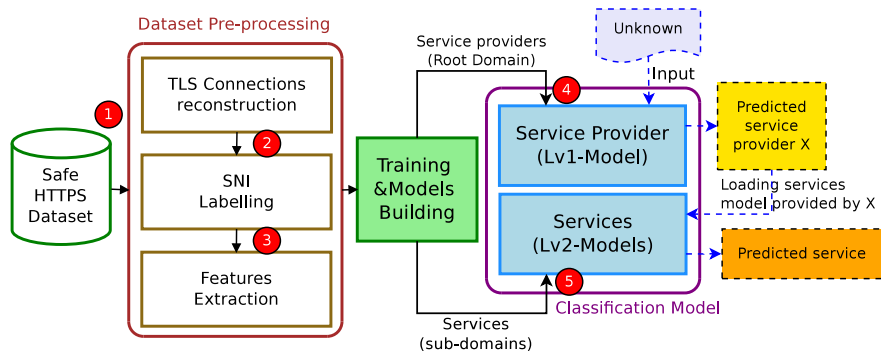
Dataset Pre-processing

1

Safe HTTPS Dataset

TLS Connections reconstruction

2

SNI Labelling

3

Features Extraction

Training &Models Building

Service providers (Root Domain)

Services (sub-domains)

Unknown

Input

4

Service Provider (Lv1-Model)

Services (Lv2-Models)

5

Classification Model

Predicted service provider X

Loading services model provided by X

Predicted service